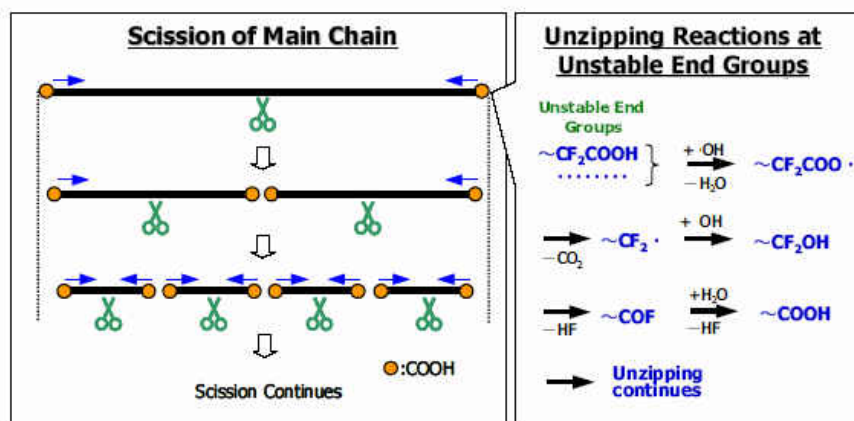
Scission of Main Chain

:COOH

Scission Continues

Unzipping Reactions at Unstable End Groups

Unstable End Groups

$\sim CF_2COOH$ ........ $\xrightarrow[-H_2O]{+\cdot OH}$ $\sim CF_2COO\cdot$

$\xrightarrow[-CO_2]{}$ $\sim CF_2\cdot$ $\xrightarrow{+\ OH}$ $\sim CF_2OH$

$\xrightarrow[-HF]{}$ $\sim COF$ $\xrightarrow[-HF]{+H_2O}$ $\sim COOH$

Unzipping continues